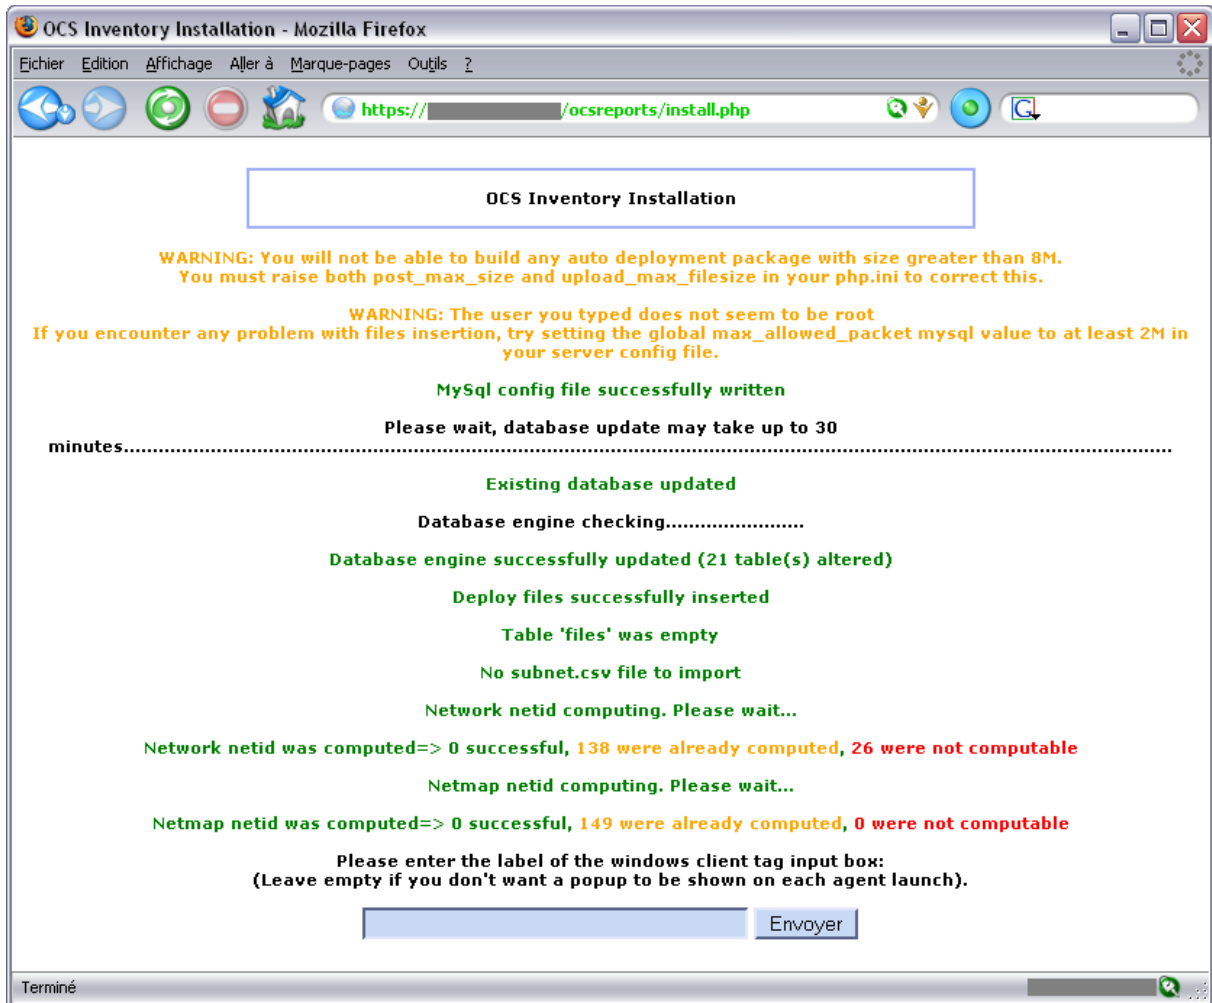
OCS Inventory Installation - Mozilla Firefox

Fichier Edition Affichage Aller à Marque-pages Outils ?

https://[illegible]/ocsreports/install.php

OCS Inventory Installation

WARNING: You will not be able to build any auto deployment package with size greater than 8M. You must raise both post_max_size and upload_max_filesize in your php.ini to correct this.

WARNING: The user you typed does not seem to be root
If you encounter any problem with files insertion, try setting the global max_allowed_packet mysql value to at least 2M in your server config file.

MySql config file successfully written

Please wait, database update may take up to 30 minutes...............................................................................................................................................

Existing database updated

Database engine checking.......................

Database engine successfully updated (21 table(s) altered)

Deploy files successfully inserted

Table 'files' was empty

No subnet.csv file to import

Network netid computing. Please wait...

Network netid was computed=> 0 successful, 138 were already computed, 26 were not computable

Netmap netid computing. Please wait...

Netmap netid was computed=> 0 successful, 149 were already computed, 0 were not computable

Please enter the label of the windows client tag input box:
(Leave empty if you don't want a popup to be shown on each agent launch).

Envoyer

Terminé